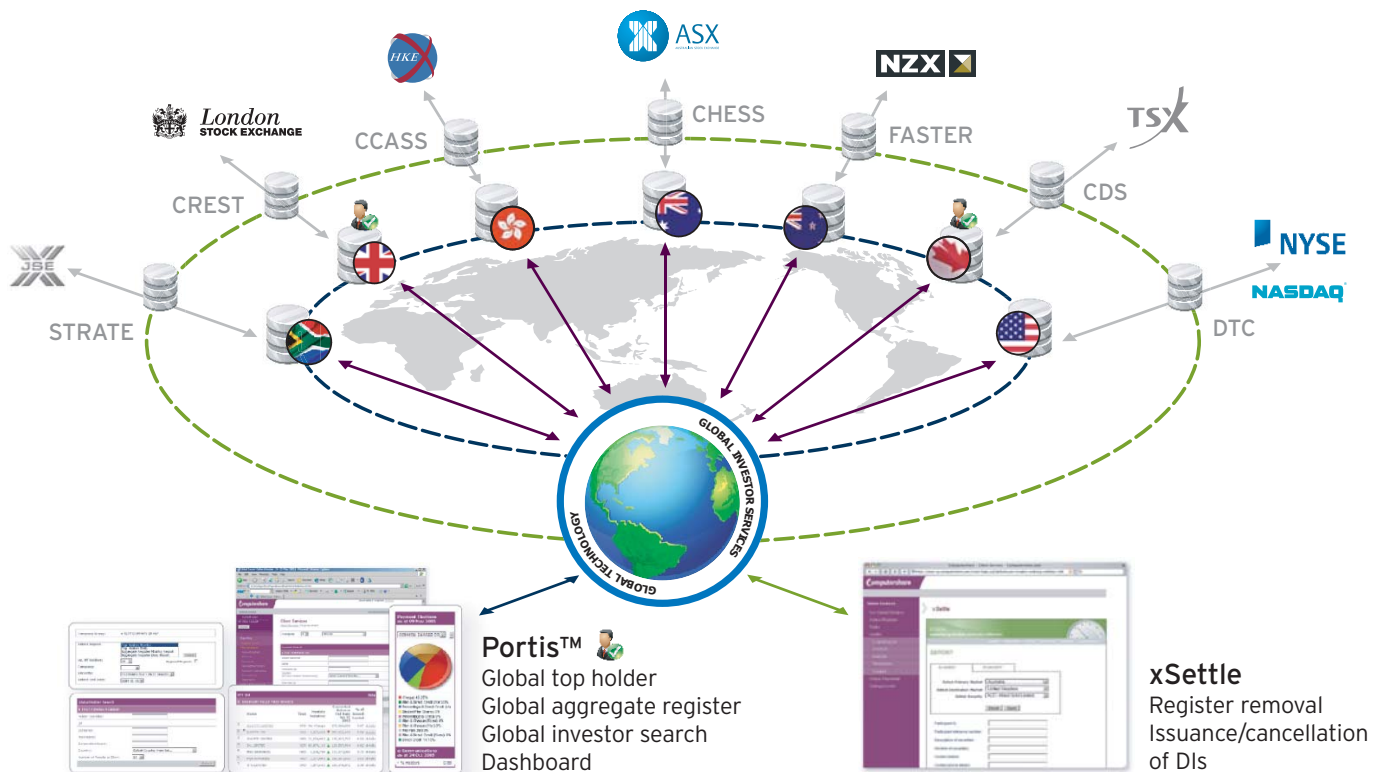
ASX

HKEX

NZX

London STOCK EXCHANGE

CCASS

CHESS

FASTER

TSX

CREST

CDS

JSE

NYSE

NASDAQ

STRATE

DTC

GLOBAL INVESTOR SERVICES

GLOBAL TECHNOLOGY

Portis™
Global top holder
Global aggregate register
Global investor search
Dashboard

xSettle
Register removal
Issuance/cancellation of DIs